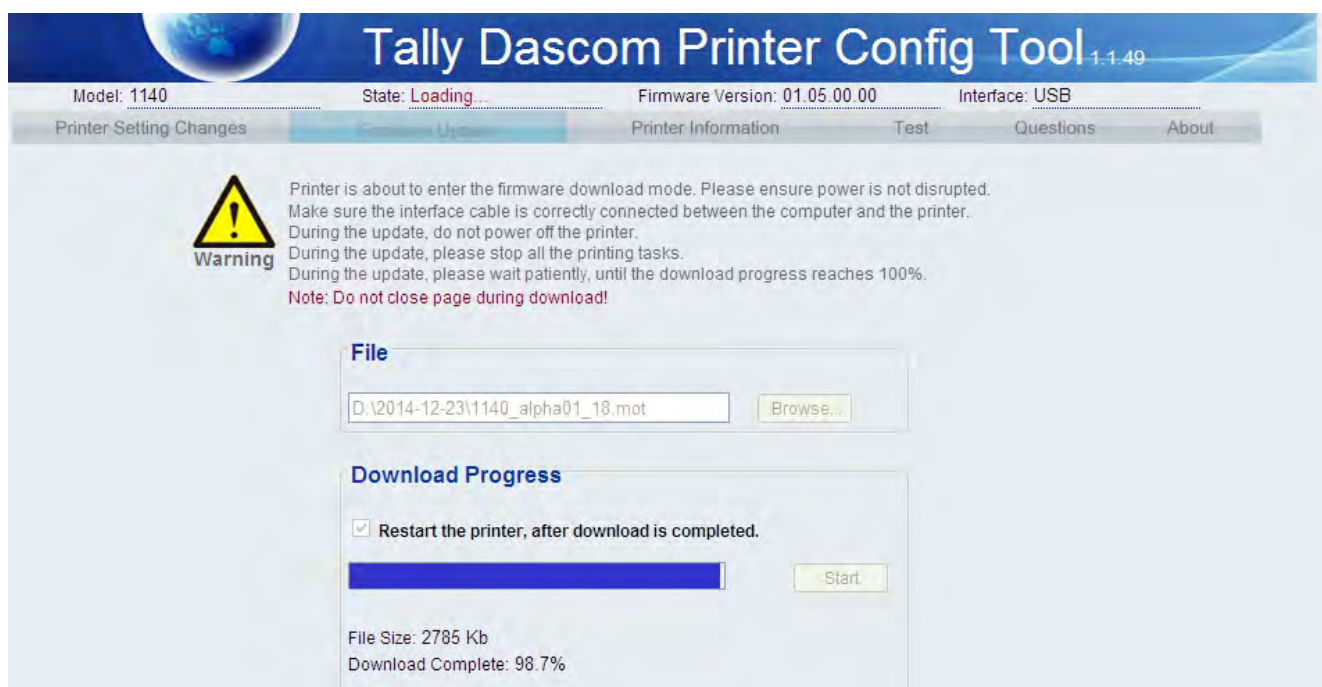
Tally Dascom Printer Config Tool 1.1.49

Model: 1140
State: Loading...
Firmware Version: 01.05.00.00
Interface: USB

Printer Setting Changes
Firmware Update
Printer Information
Test
Questions
About

Warning

Printer is about to enter the firmware download mode. Please ensure power is not disrupted.
Make sure the interface cable is correctly connected between the computer and the printer.
During the update, do not power off the printer.
During the update, please stop all the printing tasks.
During the update, please wait patiently, until the download progress reaches 100%.
Note: Do not close page during download!

File

D:\2014-12-23\1140_alpha01_18.mot
Browse...

Download Progress

Restart the printer, after download is completed.

Start

File Size: 2785 Kb
Download Complete: 98.7%